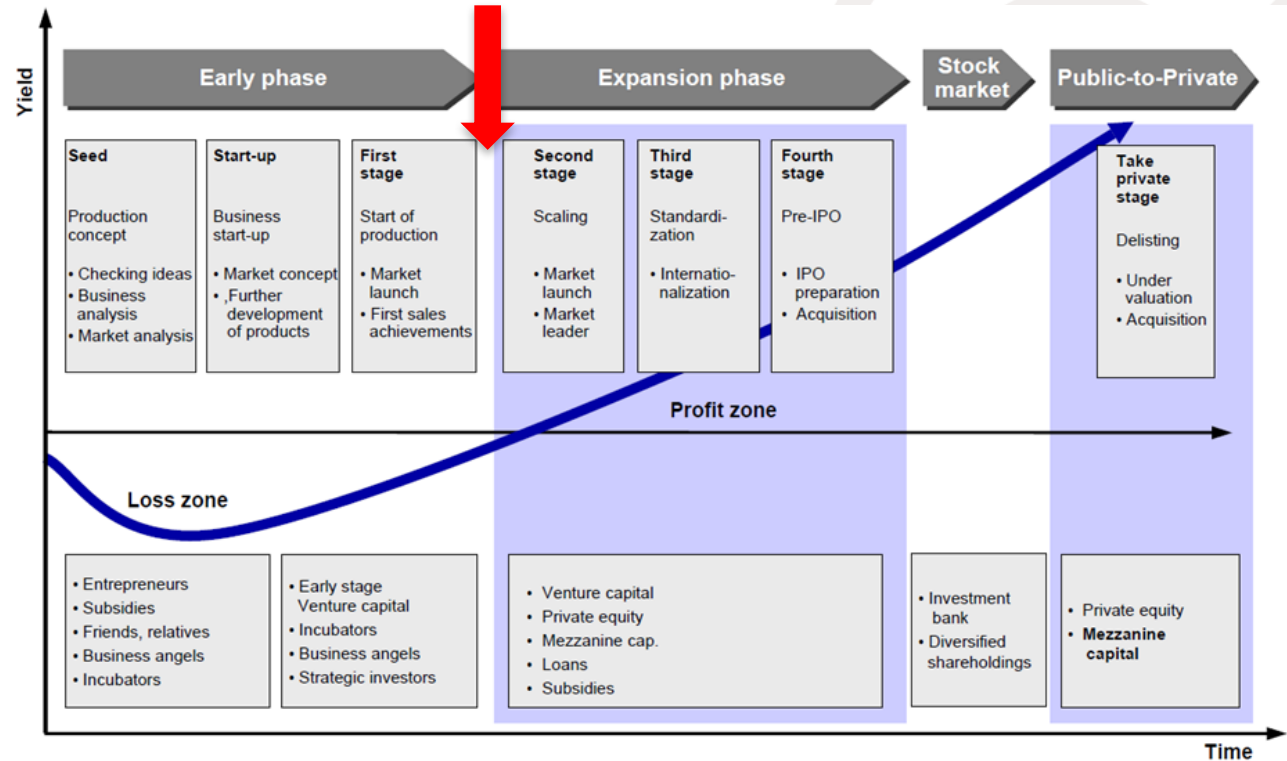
Yield

Early phase

Expansion phase

Stock market

Public-to-Private

Seed

Production concept

• Checking ideas
• Business analysis
• Market analysis

Start-up

Business start-up

• Market concept
• ,Further development of products

First stage

Start of production

• Market launch
• First sales achievements

Second stage

Scaling

• Market launch
• Market leader

Third stage

Standardization

• Internationalization

Fourth stage

Pre-IPO

• IPO preparation
• Acquisition

Take private stage

Delisting

• Under valuation
• Acquisition

Profit zone

Loss zone

• Entrepreneurs
• Subsidies
• Friends, relatives
• Business angels
• Incubators

• Early stage Venture capital
• Incubators
• Business angels
• Strategic investors

• Venture capital
• Private equity
• Mezzanine cap.
• Loans
• Subsidies

• Investment bank
• Diversified shareholdings

• Private equity
• Mezzanine capital

Time